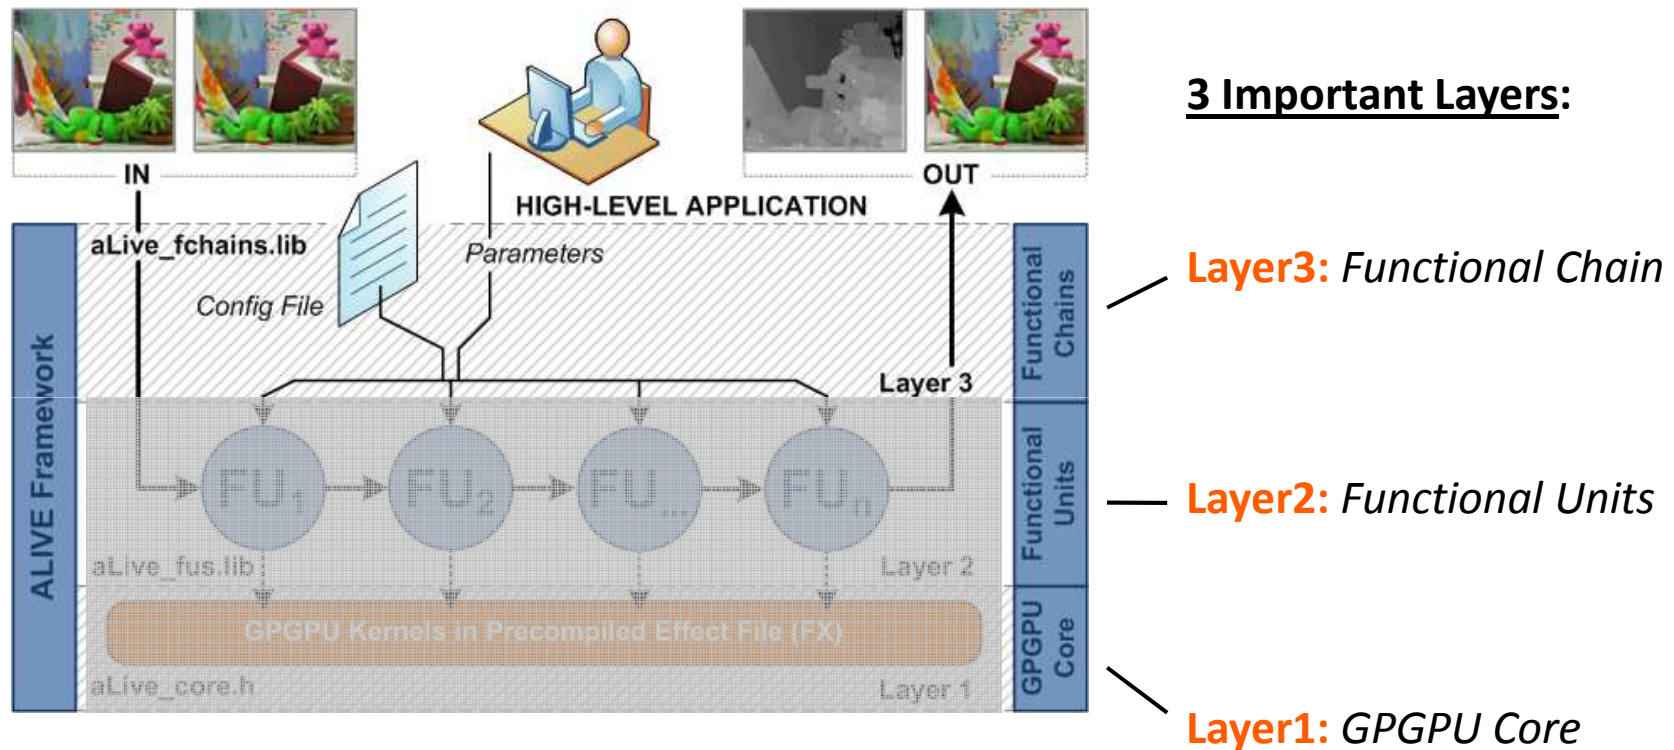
IN

OUT

HIGH-LEVEL APPLICATION

aLive_fchains.lib

Parameters

Config File

Layer 3

ALIVE Framework

$FU_1$ $FU_2$ $FU_{...}$ $FU_n$

aLive_fus.lib

Layer 2

GPGPU Kernels in Precompiled Effect File (FX)

aLive_core.h

Layer 1

Functional Chains

Functional Units

GPGPU Core

3 Important Layers:

Layer3: Functional Chain

Layer2: Functional Units

Layer1: GPGPU Core